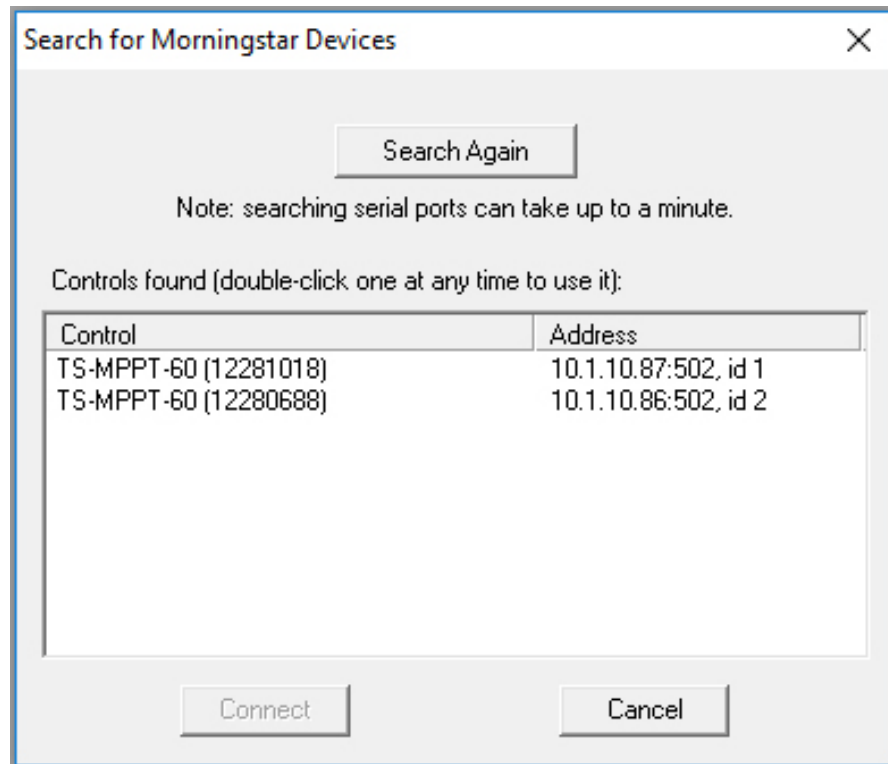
Search for Morningstar Devices

×

Search Again

Note: searching serial ports can take up to a minute.

Controls found (double-click one at any time to use it):

| Control | Address |
|---|---|
| TS-MPPT-60 (12281018) | 10.1.10.87:502, id 1 |
| TS-MPPT-60 (12280688) | 10.1.10.86:502, id 2 |

Connect

Cancel